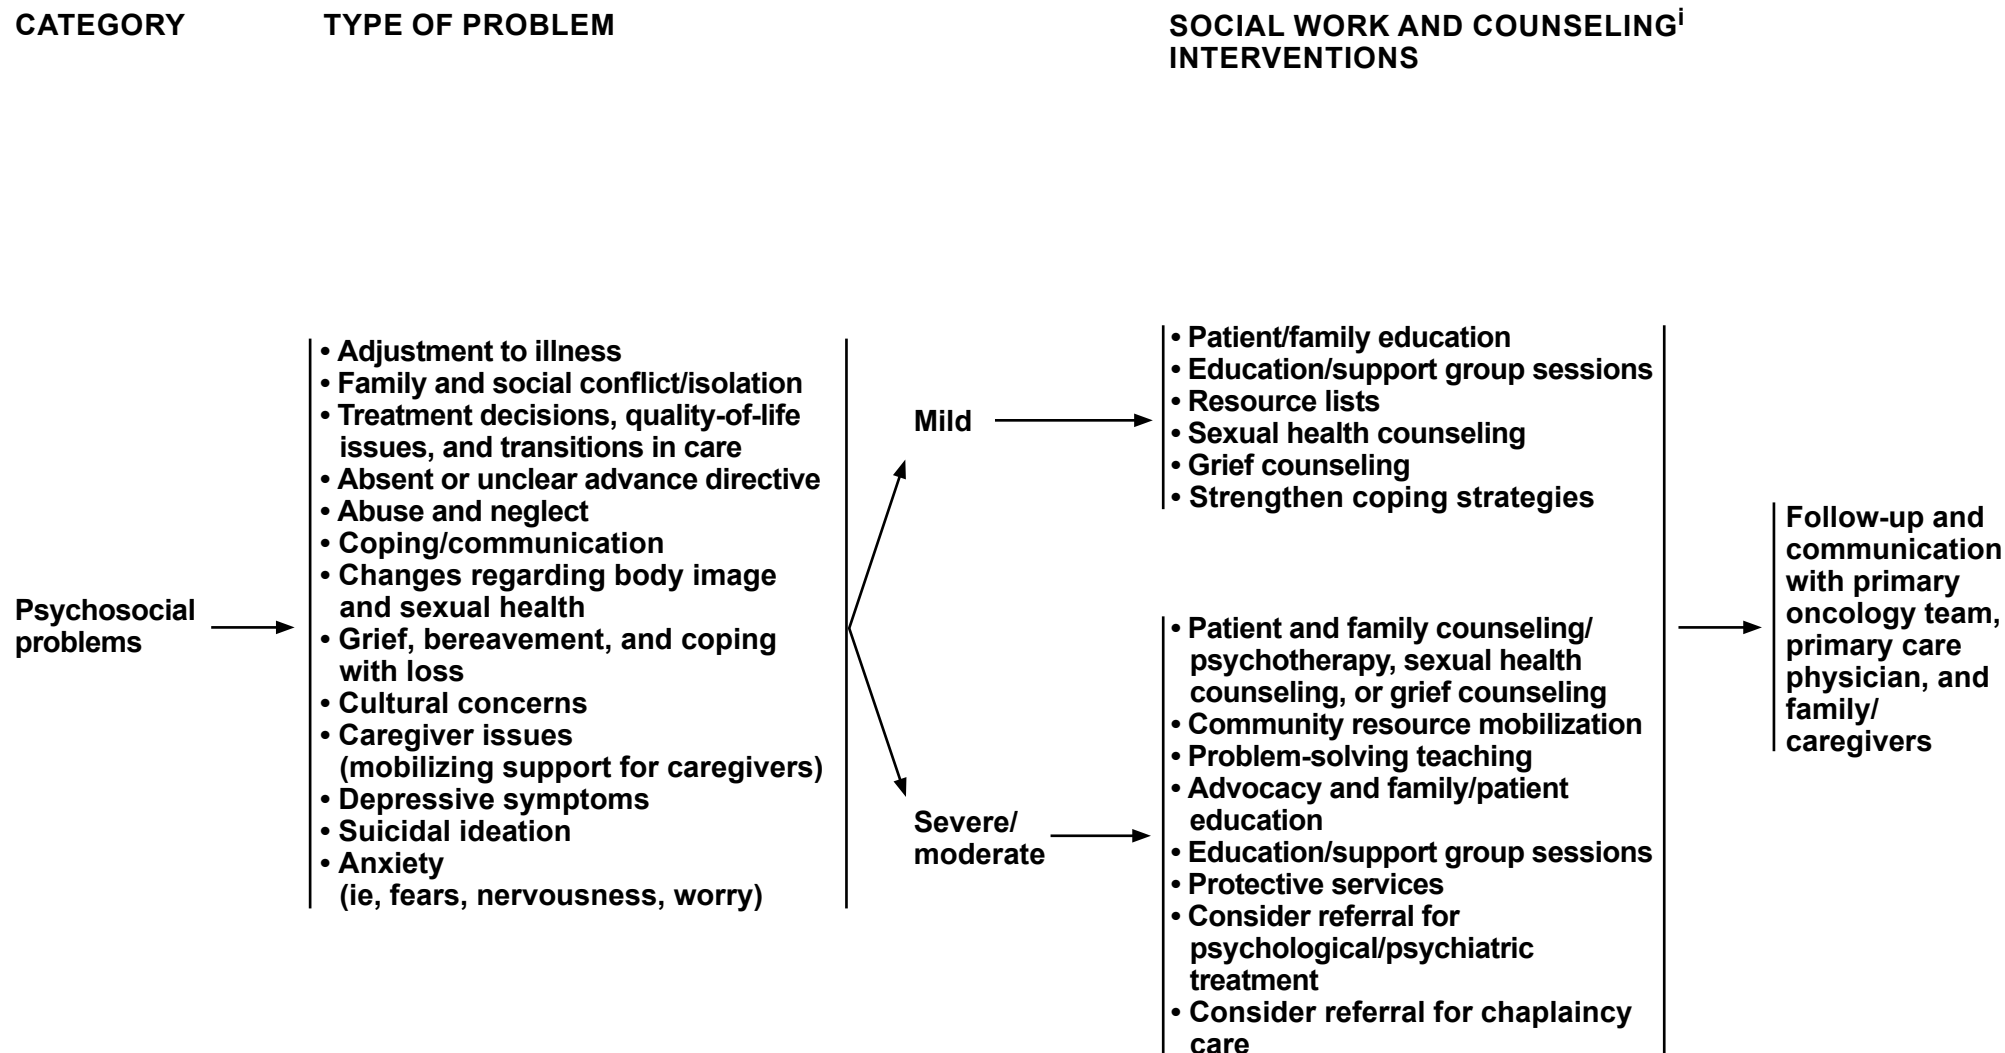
CATEGORY

TYPE OF PROBLEM

SOCIAL WORK AND COUNSELING$^{i}$ INTERVENTIONS

Psychosocial problems

• Adjustment to illness
• Family and social conflict/isolation
• Treatment decisions, quality-of-life issues, and transitions in care
• Absent or unclear advance directive
• Abuse and neglect
• Coping/communication
• Changes regarding body image and sexual health
• Grief, bereavement, and coping with loss
• Cultural concerns
• Caregiver issues (mobilizing support for caregivers)
• Depressive symptoms
• Suicidal ideation
• Anxiety (ie, fears, nervousness, worry)

Mild

• Patient/family education
• Education/support group sessions
• Resource lists
• Sexual health counseling
• Grief counseling
• Strengthen coping strategies

Severe/ moderate

• Patient and family counseling/ psychotherapy, sexual health counseling, or grief counseling
• Community resource mobilization
• Problem-solving teaching
• Advocacy and family/patient education
• Education/support group sessions
• Protective services
• Consider referral for psychological/psychiatric treatment
• Consider referral for chaplaincy care

Follow-up and communication with primary oncology team, primary care physician, and family/ caregivers